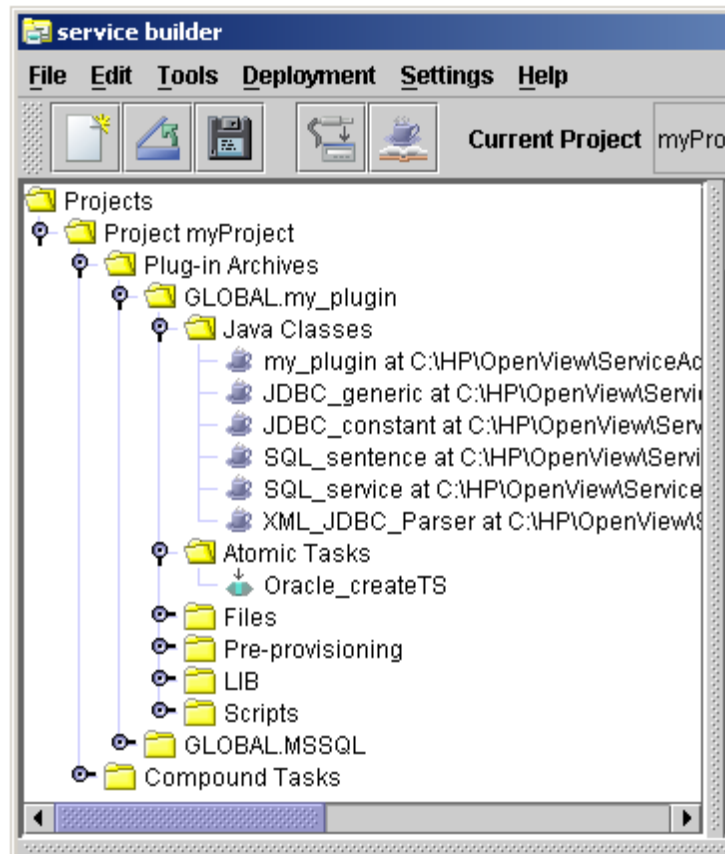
service builder

File Edit Tools Deployment Settings Help

Current Project myPro

Projects
Project myProject
Plug-in Archives
GLOBAL.my_plugin
Java Classes
my_plugin at C:\HP\OpenView\ServiceAc
JDBC_generic at C:\HP\OpenView\Servi
JDBC_constant at C:\HP\OpenView\Serv
SQL_sentence at C:\HP\OpenView\Servi
SQL_service at C:\HP\OpenView\Service
XML_JDBC_Parser at C:\HP\OpenView\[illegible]
Atomic Tasks
Oracle_createTS
Files
Pre-provisioning
LIB
Scripts
GLOBAL.MSSQL
Compound Tasks